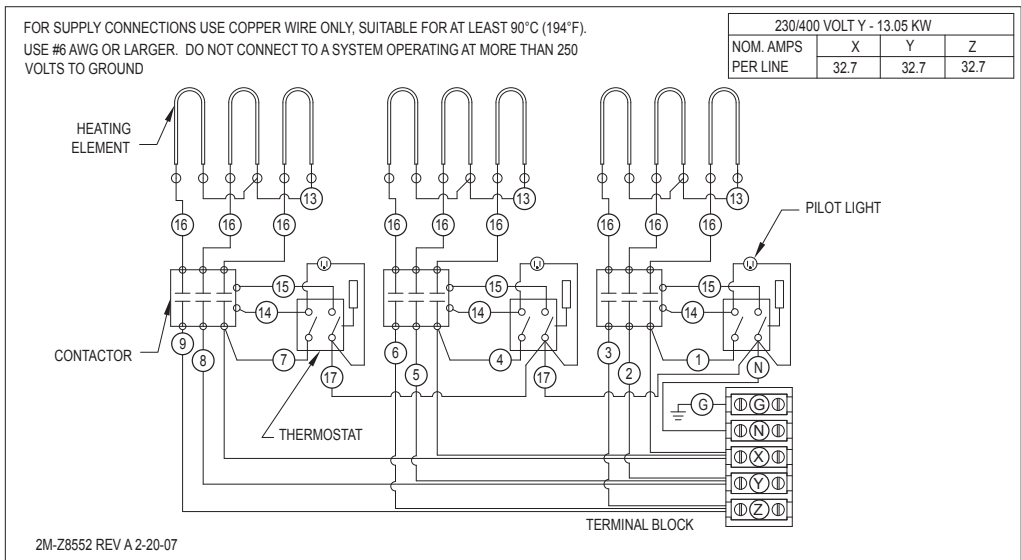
FOR SUPPLY CONNECTIONS USE COPPER WIRE ONLY, SUITABLE FOR AT LEAST 90°C (194°F). USE #6 AWG OR LARGER. DO NOT CONNECT TO A SYSTEM OPERATING AT MORE THAN 250 VOLTS TO GROUND

| 230/400 VOLT Y - 13.05 KW | | | |
|---|---|---|---|
| NOM. AMPS | X | Y | Z |
| PER LINE | 32.7 | 32.7 | 32.7 |

HEATING ELEMENT

13

13

13

16

16

16

16

16

16

16

16

16

PILOT LIGHT

15

14

15

14

15

14

CONTACTOR

9

8

7

6

5

4

3

2

1

17

17

N

G

G

N

X

Y

Z

THERMOSTAT

TERMINAL BLOCK

2M-Z8552 REV A 2-20-07